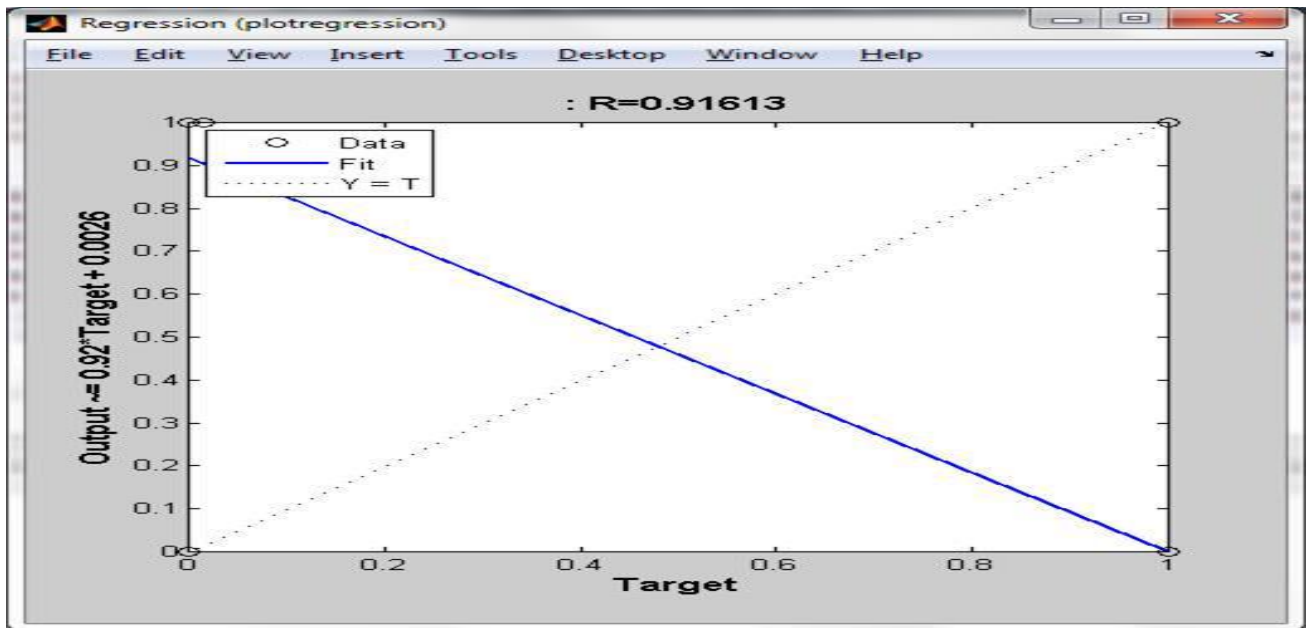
Regression (plotregression)

File Edit View Insert Tools Desktop Window Help

: R=0.91613

Data
Fit
Y = T

1
0.9
0.8
0.7
0.6
0.5
0.4
0.3
0.2
0.1
0

Output ~= 0.92*Target + 0.0026

0 0.2 0.4 0.6 0.8 1

Target